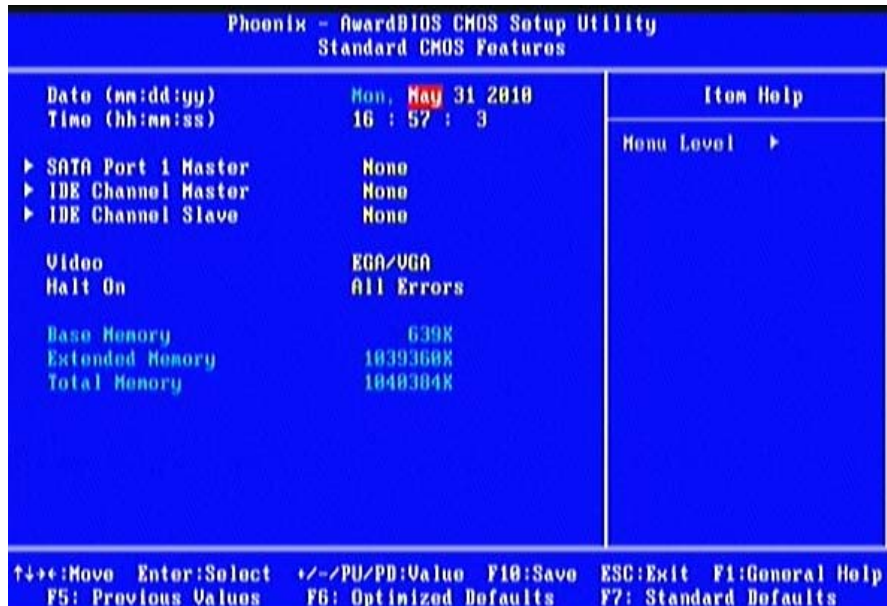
Phoenix - AwardBIOS CMOS Setup Utility
Standard CMOS Features

Date (mm:dd:yy) Mon, May 31 2010
Time (hh:mm:ss) 16 : 57 : 3

▸ SATA Port 1 Master None
▸ IDE Channel Master None
▸ IDE Channel Slave None

Video EGA/VGA
Halt On All Errors

Base Memory 639K
Extended Memory 1039360K
Total Memory 1040384K

Item Help

Menu Level ▸

↑↓→←:Move Enter:Select +/-/PU/PD:Value F10:Save ESC:Exit F1:General Help
F5: Previous Values F6: Optimized Defaults F7: Standard Defaults